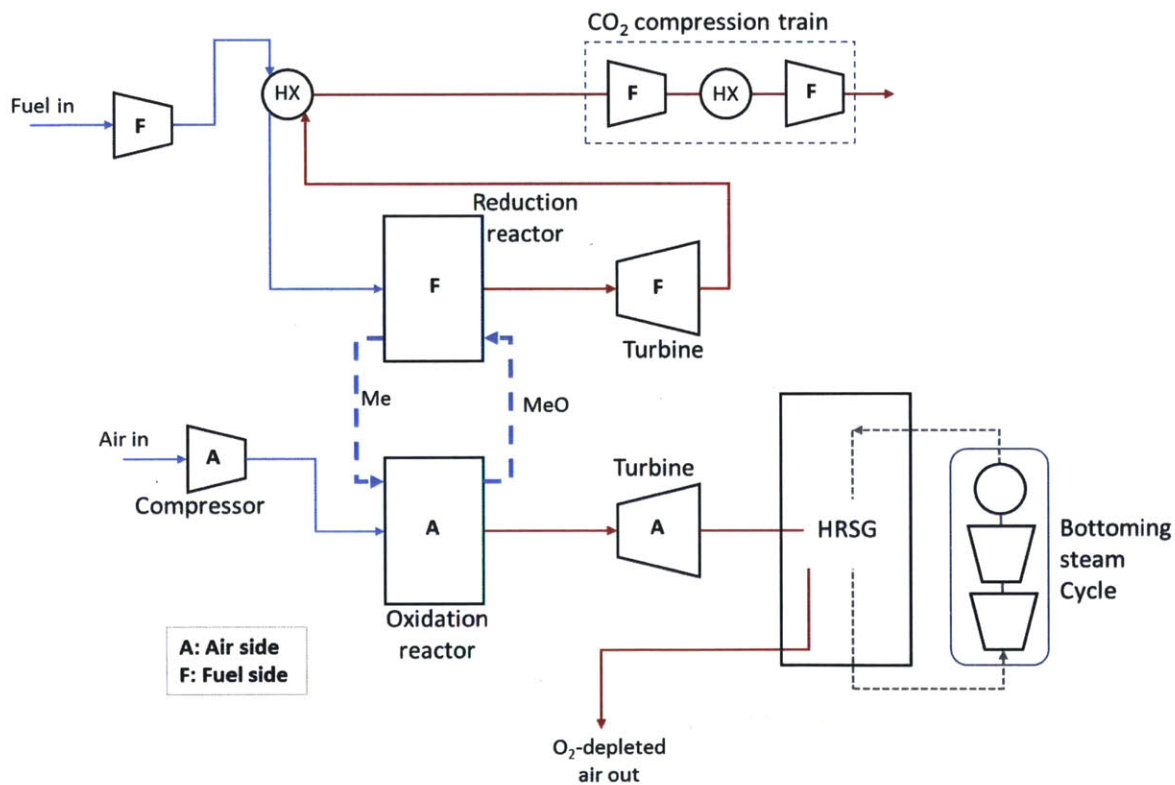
$CO_2$ compression train

Fuel in

F

HX

F

HX

F

Reduction reactor

F

F

Turbine

Me

MeO

Air in

A

Compressor

A

Oxidation reactor

Turbine

A

HRSG

Bottoming steam Cycle

A: Air side
F: Fuel side

$O_2$-depleted air out